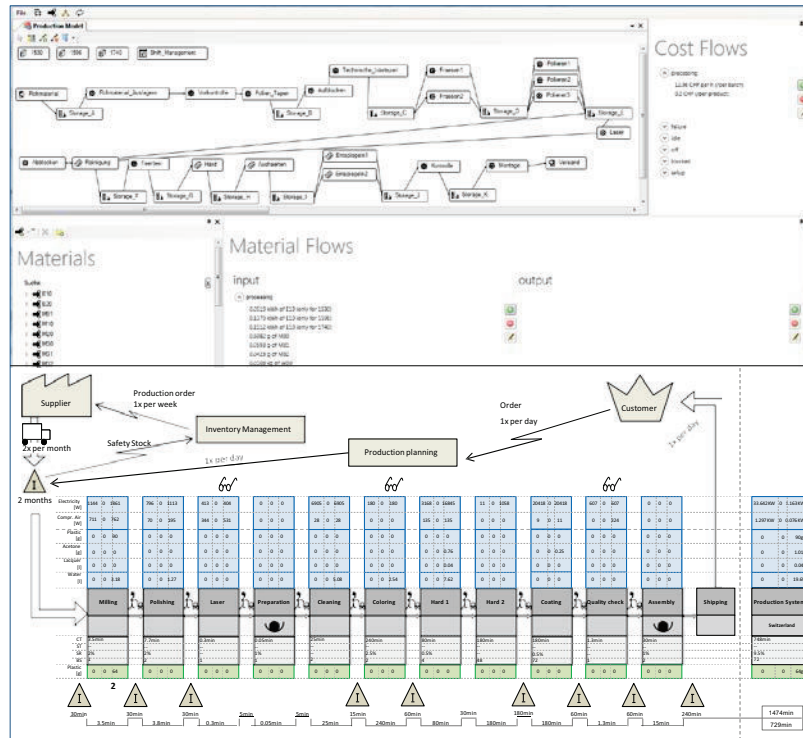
File

Production Model

1530 1590 1740 Shift_Management

Rohmaterial Rohmaterial_Auslagern Vorkontrolle Polier_Tapier Aufblocken Storage_A Storage_B Technische_Vorbereitung Fraesen1 Fraesen2 Storage_C Storage_D Polieren1 Polieren2 Polieren3 Storage_L Laser

Abblocker Reinigung Faerben Hard Aushaerten Einschleifen1 Einschleifen2 Kontrolle Montage Versand Storage_F Storage_G Storage_H Storage_I Storage_J Storage_K

Cost Flows

processing

failure
idle
off
blocked
setup

Materials

Suche

Material Flows

input

output

processing

Supplier

Production order
1x per week

Inventory Management

Safety Stock

2x per month

Order
1x per day

Customer

Production planning

1x per day

1x per day

2 months

Electricity [W]
Compr. Air [W]
Plastic [g]
Acetone [g]
Lacquer [l]
Water [l]

Milling
Polishing
Laser
Preparation
Cleaning
Coloring
Hard 1
Hard 2
Coating
Quality check
Assembly
Shipping
Production System Switzerland

CT
ST
SR
BS
Plastic

2

30min 30min 30min 15min 60min 180min 60min 60min 240min

3.5min 3.8min 0.3min 5min 0.05min 5min 25min 240min 30min 80min 180min 180min 1.3min 15min

1474min
729min